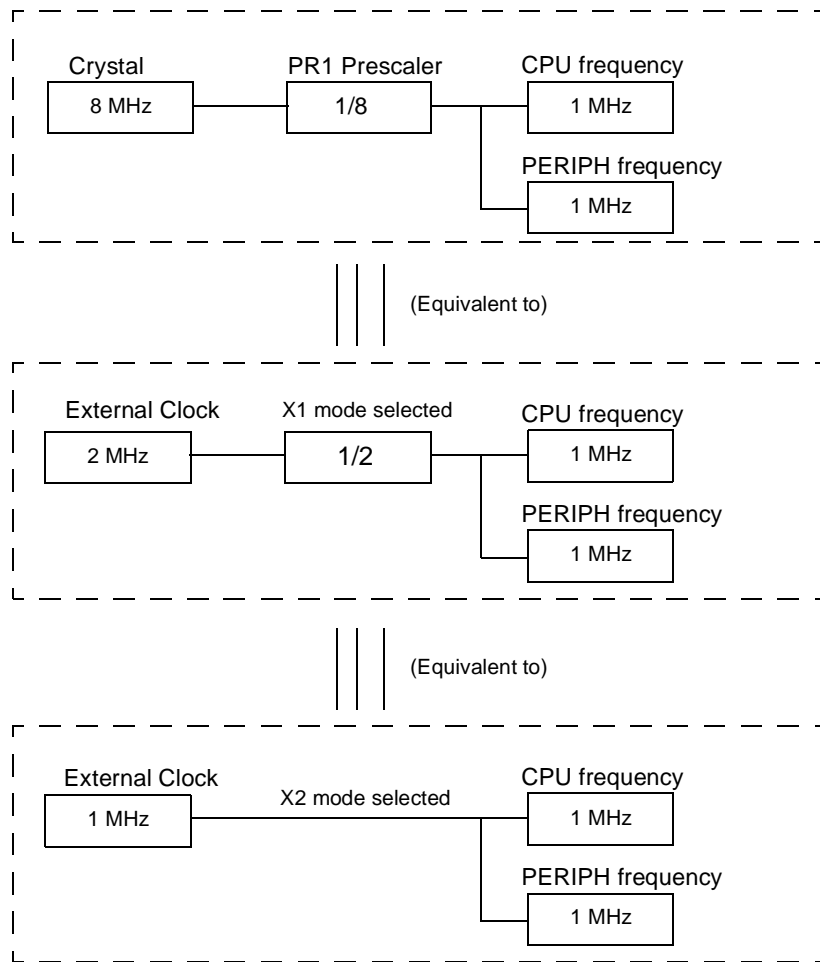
Crystal
8 MHz
PR1 Prescaler
1/8
CPU frequency
1 MHz
PERIPH frequency
1 MHz

(Equivalent to)

External Clock
2 MHz
X1 mode selected
1/2
CPU frequency
1 MHz
PERIPH frequency
1 MHz

(Equivalent to)

External Clock
1 MHz
X2 mode selected
CPU frequency
1 MHz
PERIPH frequency
1 MHz